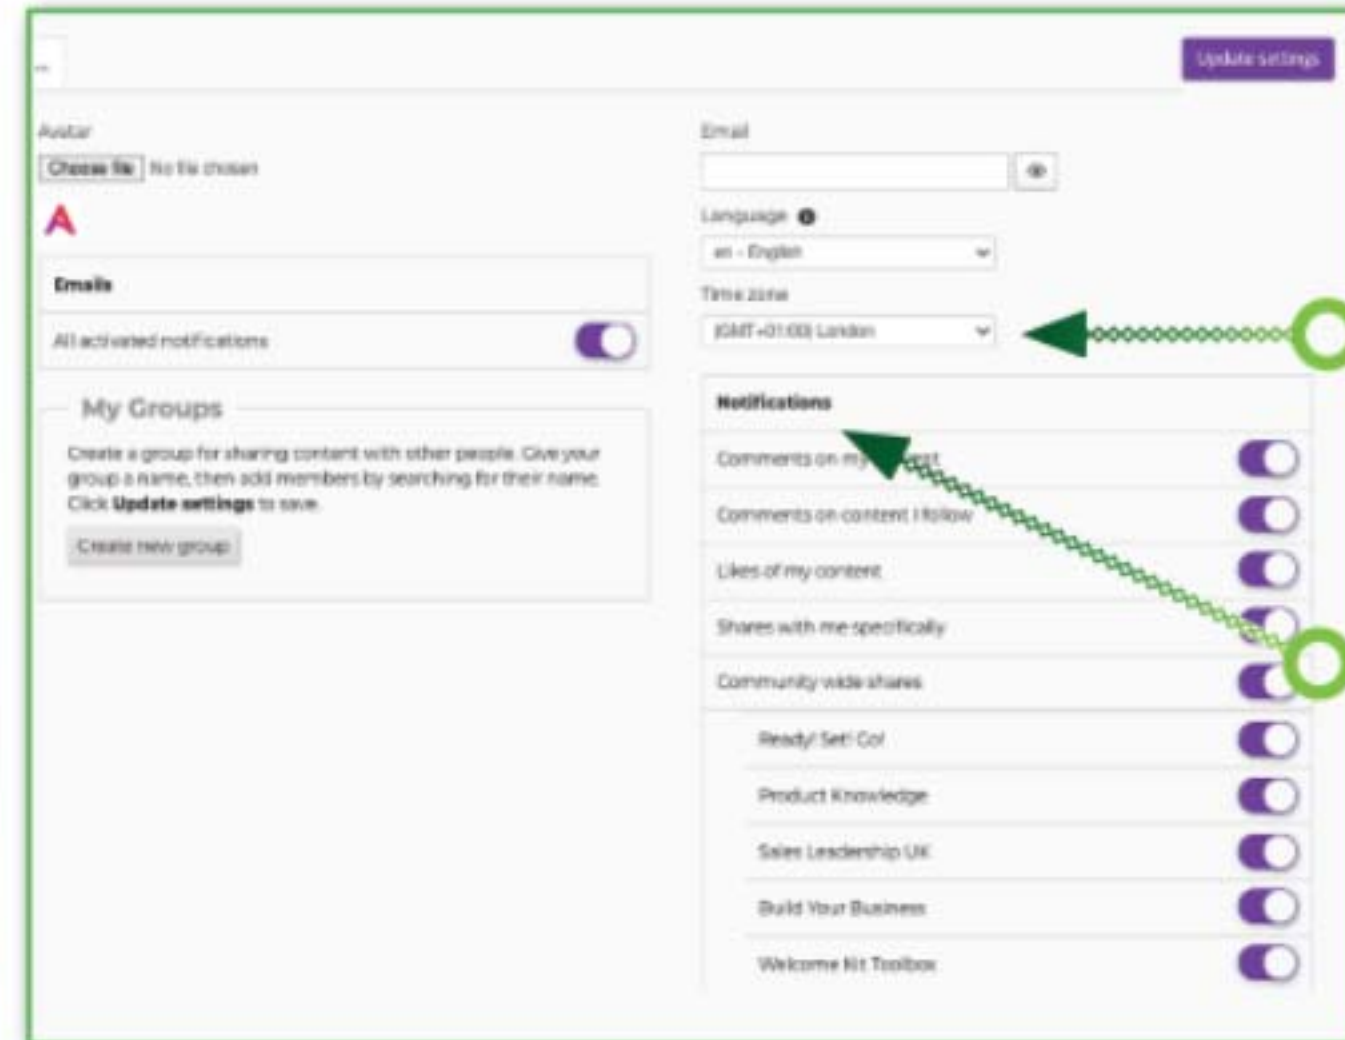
Update settings

Avatar

Choose file No file chosen

A

Emails

All activated notifications

My Groups

Create a group for sharing content with other people. Give your group a name, then add members by searching for their name. Click **Update settings** to save.

Create new group

Email

Language

en - English

Time zone

(GMT +01:00) London

Notifications

Comments on my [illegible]

Comments on content I follow

Likes of my content

Shares with me specifically

Community wide shares

Ready! Set! Go!

Product Knowledge

Sales Leadership UK

Build Your Business

Welcome Kit Toolbox